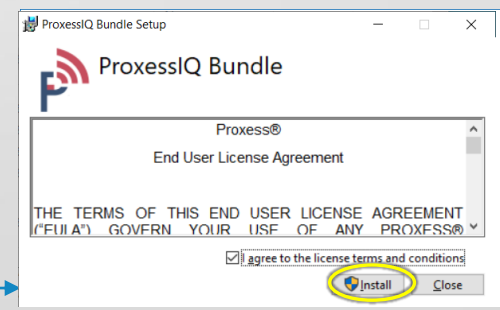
ProxessIQ Bundle Setup

ProxessIQ Bundle

Proxess®

End User License Agreement

THE TERMS OF THIS END USER LICENSE AGREEMENT ("EULA") GOVERN YOUR USE OF ANY PROXESS®

I agree to the license terms and conditions

Install

Close